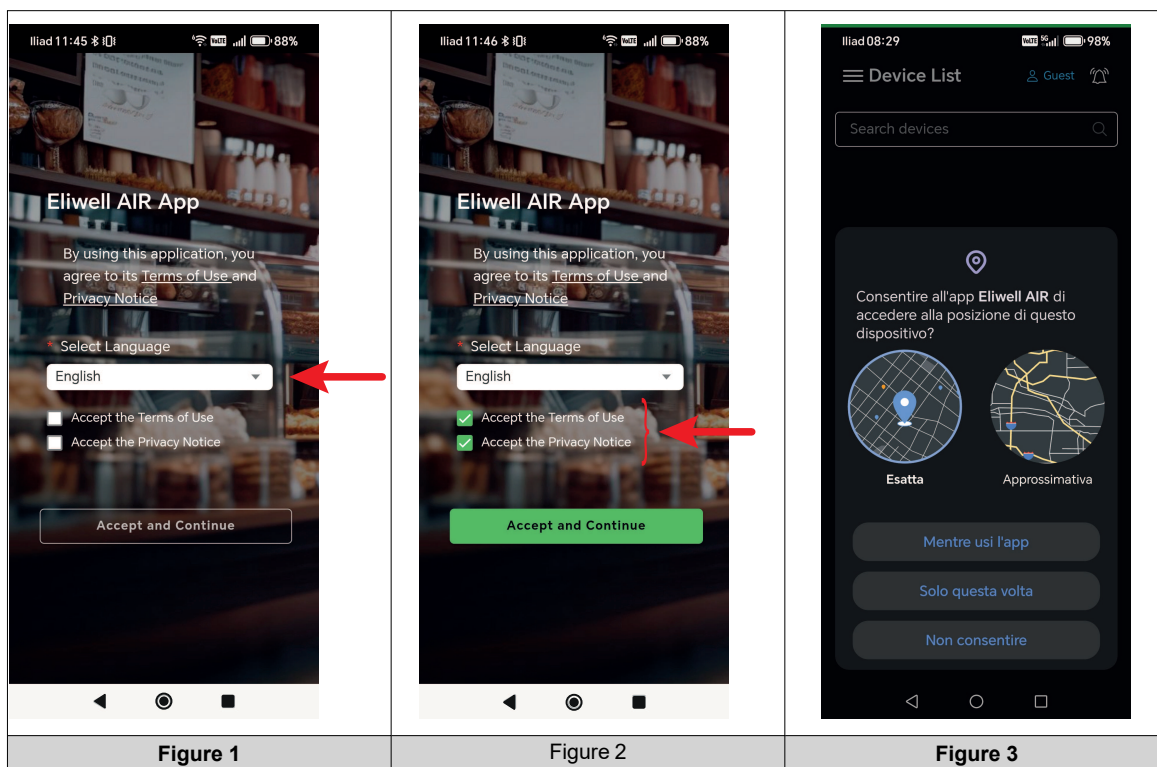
Iliad 11:45 88%

Eliwell AIR App

By using this application, you agree to its Terms of Use and Privacy Notice

* Select Language

English

Accept the Terms of Use

Accept the Privacy Notice

Accept and Continue

Iliad 11:46 88%

Eliwell AIR App

By using this application, you agree to its Terms of Use and Privacy Notice

* Select Language

English

Accept the Terms of Use

Accept the Privacy Notice

Accept and Continue

Iliad 08:29 98%

Device List

Guest

Search devices

Consentire all'app **Eliwell AIR** di accedere alla posizione di questo dispositivo?

Esatta

Approssimativa

Mentre usi l'app

Solo questa volta

Non consentire

| Figure 1 | Figure 2 | Figure 3 |
|---|---|---|